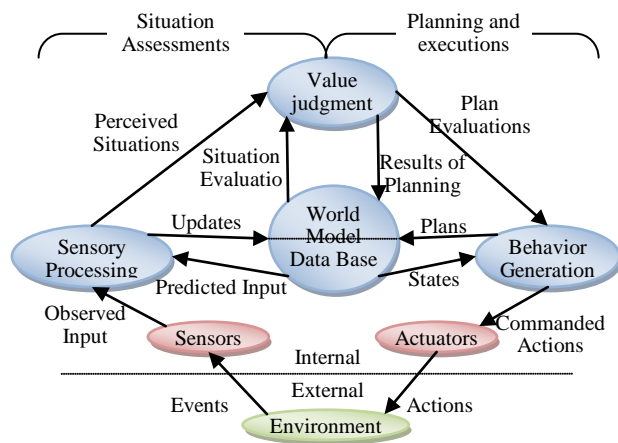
Situation Assessments

Planning and executions

Value judgment

Perceived Situations

Plan Evaluations

Situation Evaluatio

Results of Planning

Updates

World Model Data Base

Plans

Sensory Processing

Behavior Generation

Predicted Input

States

Observed Input

Sensors

Actuators

Commanded Actions

Internal

External

Events

Actions

Environment